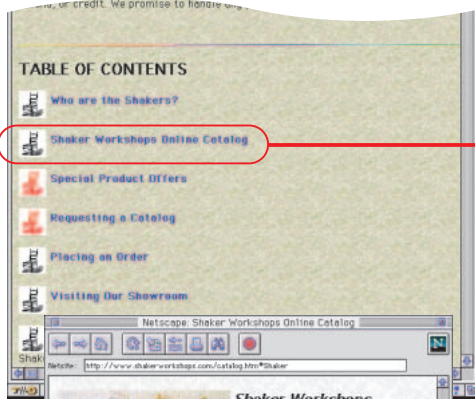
card, or credit. We promise to handle any

TABLE OF CONTENTS

Who are the Shakers?

Shaker Workshops Online Catalog

Special Product Offers

Requesting a Catalog

Placing an Order

Visiting Our Showroom

Shak

Netscape: Shaker Workshops Online Catalog

Netsite: http://www.shakerworkshops.com/catalog.htm#Shaker

N

Shaker Workshops